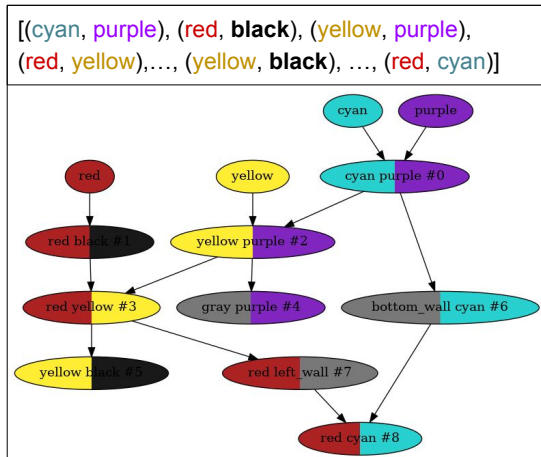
[(cyan, purple), (red, **black**), (yellow, purple), (red, yellow),…, (yellow, **black**), …, (red, cyan)]

cyan
purple
red
yellow
cyan purple #0
red black #1
yellow purple #2
red yellow #3
gray purple #4
bottom_wall cyan #6
yellow black #5
red left_wall #7
red cyan #8